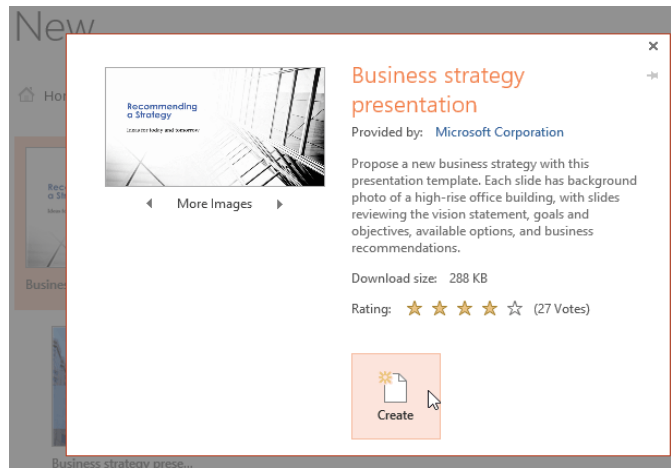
New

Hom

Rec
a St

Busines

Recommending a Strategy

Lorem ipsum dolor sit amet

More Images

Business strategy presentation

Provided by: Microsoft Corporation

Propose a new business strategy with this presentation template. Each slide has background photo of a high-rise office building, with slides reviewing the vision statement, goals and objectives, available options, and business recommendations.

Download size: 288 KB

Rating: (27 Votes)

Create

Business strategy prese...